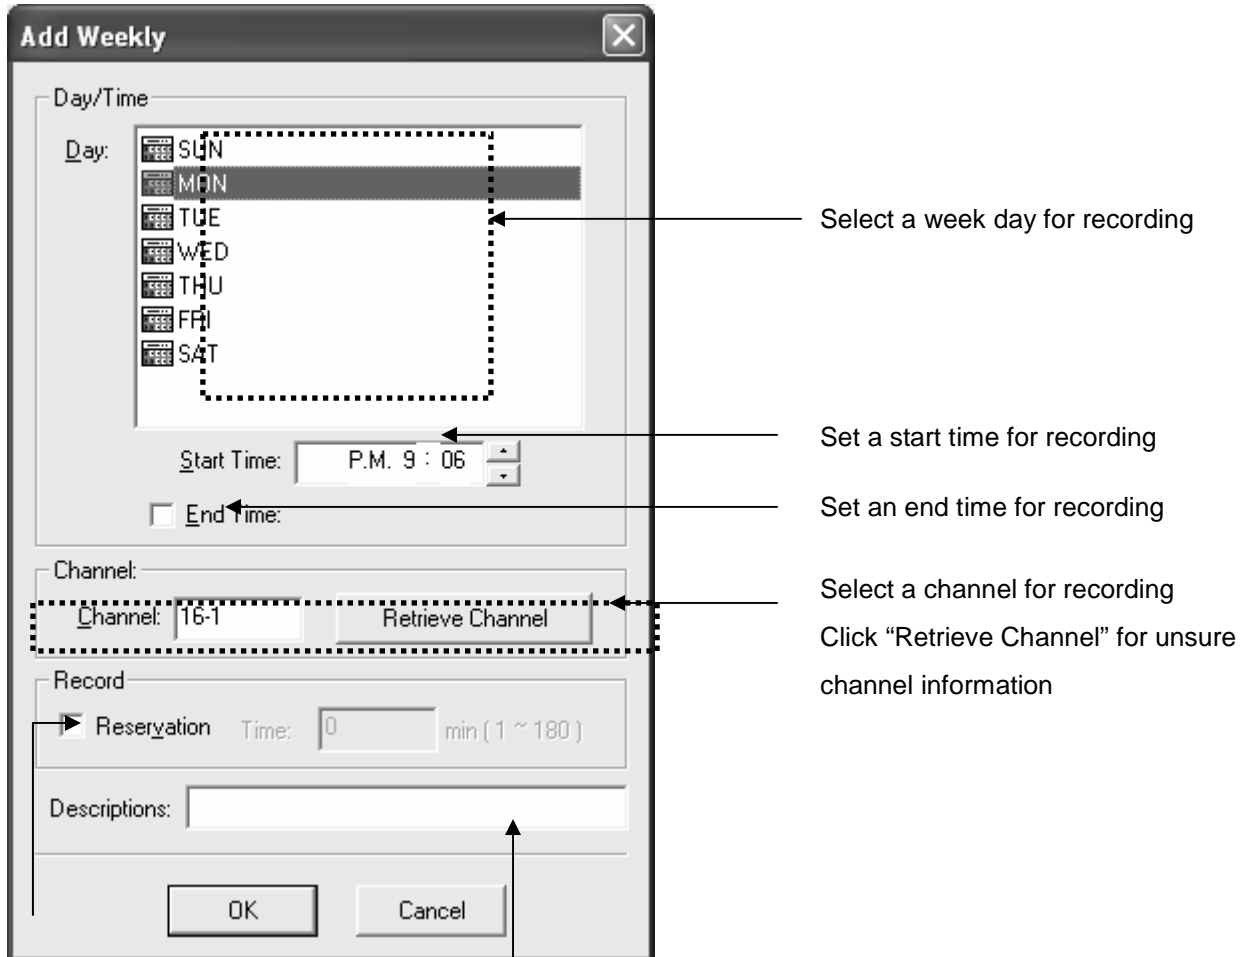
Add Weekly

Day/Time

Day:

SUN
MON
TUE
WED
THU
FRI
SAT

Start Time: P.M. 9 : 06

End Time:

Channel:

Channel: 16-1

Retrieve Channel

Record

Reservation Time: 0 min ( 1 ~ 180 )

Descriptions:

OK

Cancel

Select a week day for recording

Set a start time for recording

Set an end time for recording

Select a channel for recording
Click "Retrieve Channel" for unsure channel information